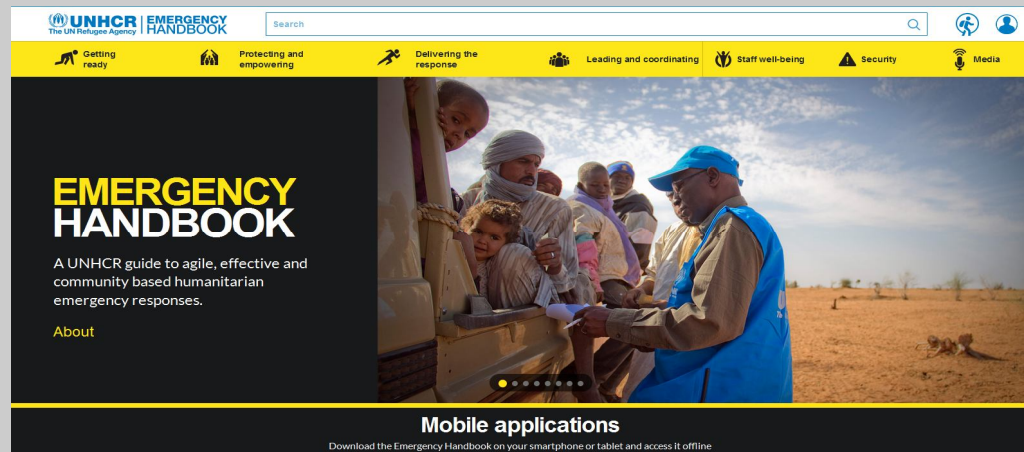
UNHCR The UN Refugee Agency | EMERGENCY HANDBOOK

Search

Getting ready
Protecting and empowering
Delivering the response
Leading and coordinating
Staff well-being
Security
Media

EMERGENCY HANDBOOK

A UNHCR guide to agile, effective and community based humanitarian emergency responses.

About

Mobile applications

Download the Emergency Handbook on your smartphone or tablet and access it offline